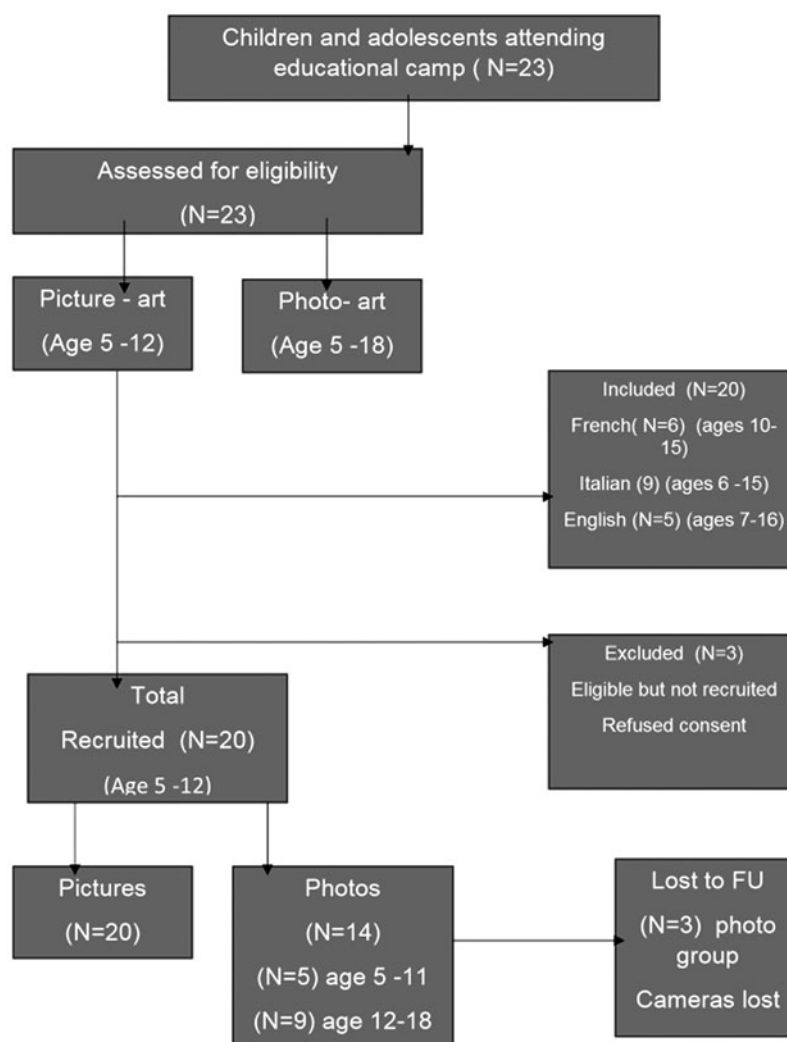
Children and adolescents attending educational camp ( N=23)

Assessed for eligibility

(N=23)

Picture - art

(Age 5 -12)

Photo- art

(Age 5 -18)

Included (N=20)

French( N=6) (ages 10-15)

Italian (9) (ages 6 -15)

English (N=5) (ages 7-16)

Excluded (N=3)

Eligible but not recruited

Refused consent

Total

Recruited (N=20)

(Age 5 -12)

Pictures

(N=20)

Photos

(N=14)

(N=5) age 5 -11

(N=9) age 12-18

Lost to FU

(N=3) photo group

Cameras lost